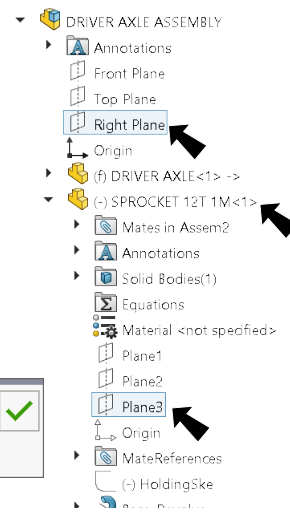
DRIVER AXLE ASSEMBLY
Annotations
Front Plane
Top Plane
Right Plane
Origin
(f) DRIVER AXLE<1> ->
(-) SPROCKET 12T 1M<1>
Mates in Assem2
Annotations
Solid Bodies(1)
Equations
Material <not specified>
Plane1
Plane2
Plane3
Origin
MateReferences
(-) HoldingSke
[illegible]